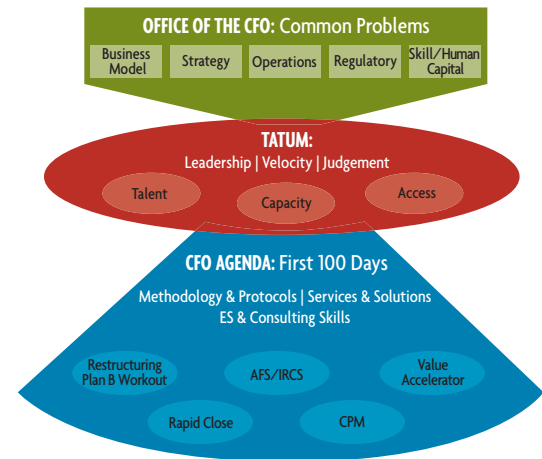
OFFICE OF THE CFO: Common Problems

Business Model

Strategy

Operations

Regulatory

Skill/Human Capital

TATUM:

Leadership | Velocity | Judgement

Talent

Capacity

Access

CFO AGENDA: First 100 Days

Methodology & Protocols | Services & Solutions

ES & Consulting Skills

Restructuring Plan B Workout

AFS/IRCS

Value Accelerator

Rapid Close

CPM